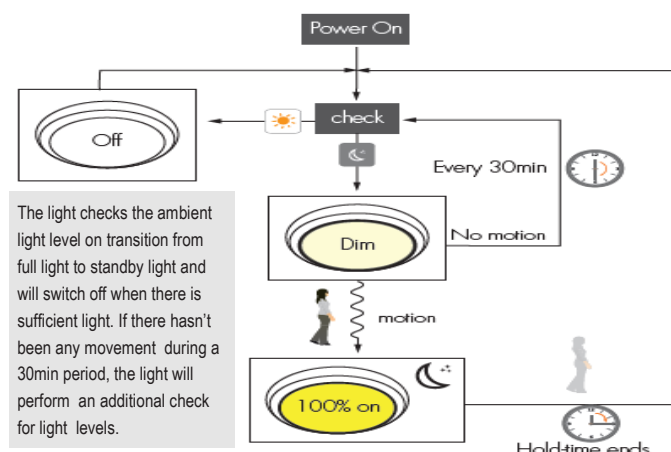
Power On

Off

check

Every 30min

The light checks the ambient light level on transition from full light to standby light and will switch off when there is sufficient light. If there hasn't been any movement during a 30min period, the light will perform an additional check for light levels.

Dim

No motion

motion

100% on

Hold-time ends